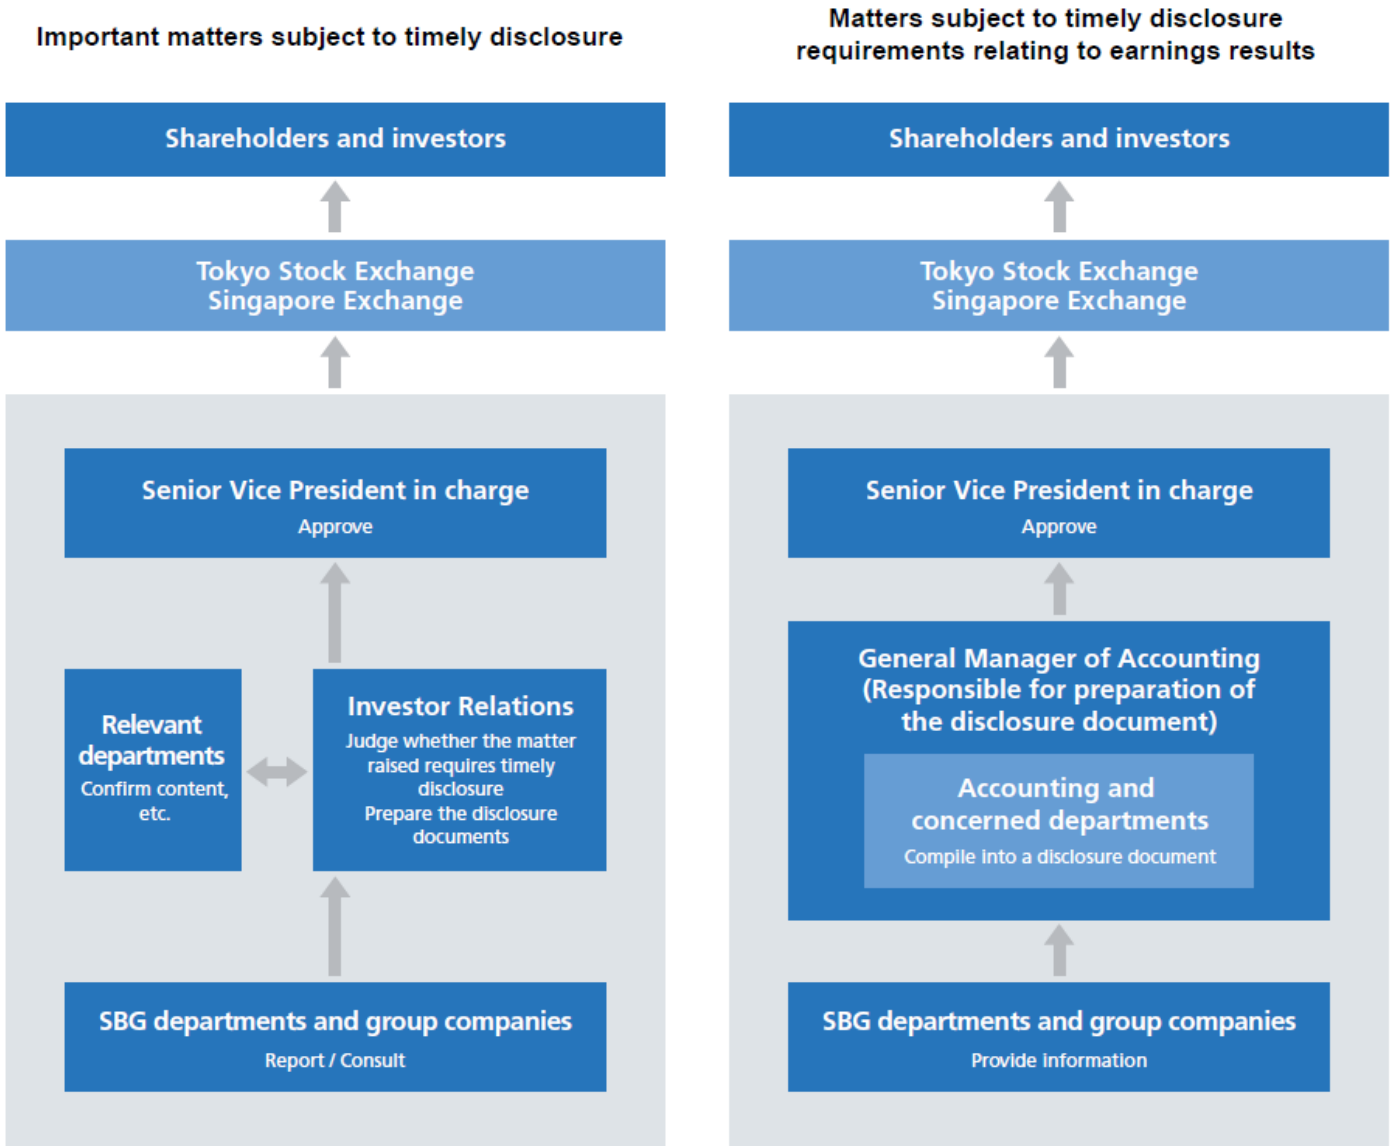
Important matters subject to timely disclosure

Shareholders and investors

Tokyo Stock Exchange
Singapore Exchange

Senior Vice President in charge
Approve

Relevant departments
Confirm content, etc.

Investor Relations
Judge whether the matter raised requires timely disclosure
Prepare the disclosure documents

SBG departments and group companies
Report / Consult

Matters subject to timely disclosure requirements relating to earnings results

Shareholders and investors

Tokyo Stock Exchange
Singapore Exchange

Senior Vice President in charge
Approve

General Manager of Accounting (Responsible for preparation of the disclosure document)

Accounting and concerned departments
Compile into a disclosure document

SBG departments and group companies
Provide information